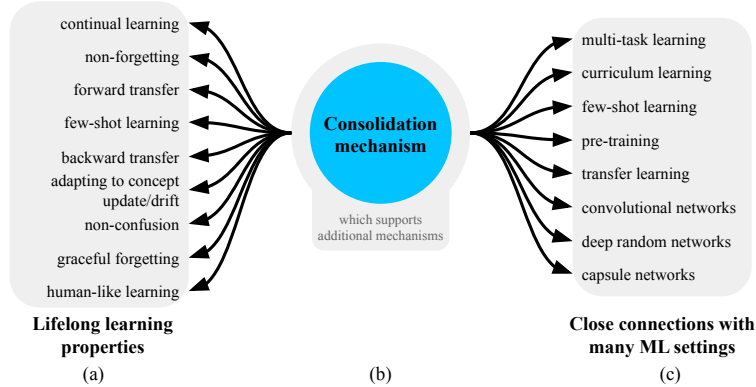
continual learning
non-forgetting
forward transfer
few-shot learning
backward transfer
adapting to concept update/drift
non-confusion
graceful forgetting
human-like learning

Lifelong learning properties

(a)

Consolidation mechanism

which supports additional mechanisms

(b)

multi-task learning
curriculum learning
few-shot learning
pre-training
transfer learning
convolutional networks
deep random networks
capsule networks

Close connections with many ML settings

(c)